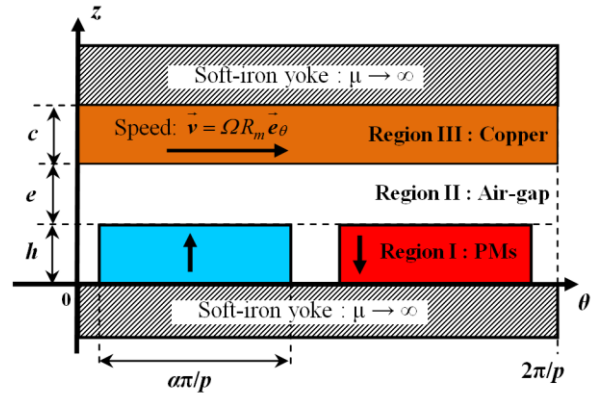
$z$

Soft-iron yoke : $\mu \rightarrow \infty$

$c$

Speed: $\vec{v} = \Omega R_m \vec{e}_\theta$

Region III : Copper

$e$

Region II : Air-gap

$h$

Region I : PMs

0

Soft-iron yoke : $\mu \rightarrow \infty$

$\theta$

$\alpha\pi/p$

$2\pi/p$